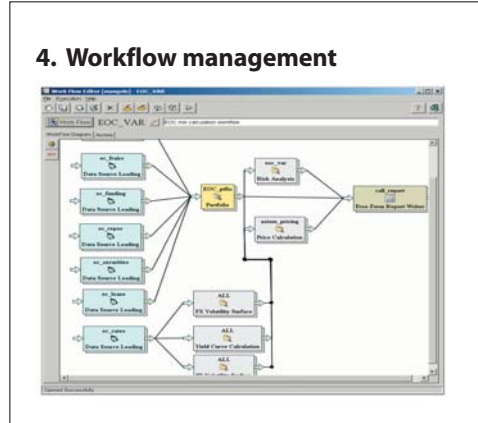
4. Workflow management

Work Flow Editor [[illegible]] - EOC_VAR

File Execution Help

Work Flow EOC_VAR EOC Var Calculation workflow

WorkFlow Diagram Access

oc_fxaire
Data Source Loading

oc_funding
Data Source Loading

oc_repos
Data Source Loading

oc_securities
Data Source Loading

oc_loans
Data Source Loading

oc_caves
Data Source Loading

EOC_pfio
Portfolio

eoc_var
Risk Analysis

axiom_pricing
Price Calculation

calc_report
Free Form Report Writer

ALL
FX Volatility Surface

ALL
Yield Curve Calculation

ALL
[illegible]

Opened Successfully